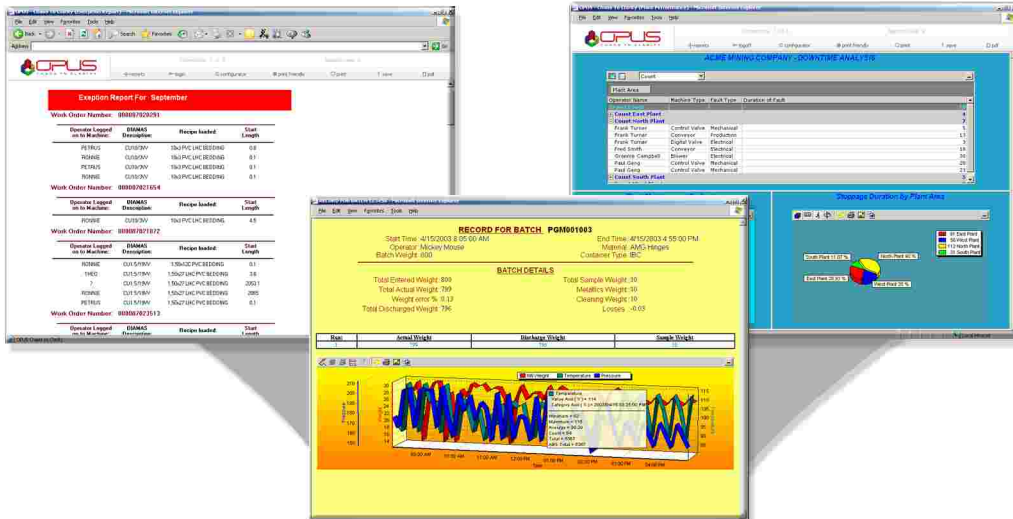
File Edit View Favorites Tools Help

Back Search Favorites

Address

OPUS

reports login configurator print friendly print save pdf

Exeption Report For September

Work Order Number: 000087020291

| Operator Logged on to Machine: | DIAMAS Description: | Recipe loaded: | Start Length |
|---|---|---|---|
| PETRUS | CU1S/3NV | 10x3 PVC LHC BEDDING | 0.8 |
| RONNIE | CU1S/3NV | 10x3 PVC LHC BEDDING | 0.1 |
| PETRUS | CU1S/3NV | 10x3 PVC LHC BEDDING | 0.1 |
| RONNIE | CU1S/3NV | 10x3 PVC LHC BEDDING | 0.1 |

Work Order Number: 000087021654

| Operator Logged on to Machine: | DIAMAS Description: | Recipe loaded: | Start Length |
|---|---|---|---|
| RONNIE | CU1S/3NV | 10x3 PVC LHC BEDDING | 4.5 |

Work Order Number: 000087021872

| Operator Logged on to Machine: | DIAMAS Description: | Recipe loaded: | Start Length |
|---|---|---|---|
| RONNIE | CU1.5/19NV | 1.50x27 LHC PVC BEDDING | 0.1 |
| THEO | CU1.5/19NV | 1.50x27 LHC PVC BEDDING | 3.6 |
| 7 | CU1.5/19NV | 1.50x27 LHC PVC BEDDING | 2053.1 |
| RONNIE | CU1.5/19NV | 1.50x27 LHC PVC BEDDING | 2085 |
| PETRUS | CU1.5/19NV | 1.50x27 LHC PVC BEDDING | 0.1 |

Work Order Number: 000087023513

| Operator Logged on to Machine: | DIAMAS Description: | Recipe loaded: | Start Length |
|---|---|---|---|

File Edit View Favorites Tools Help

OPUS

reports logoff configurator print friendly print save pdf

ACME MINING COMPANY - DOWNTIME ANALYSIS

Count

Plant Area

| Operator Name | Machine Type | Fault Type | Duration of Fault |
|---|---|---|---|
| Count East Plant | | | 4 |
| Count North Plant | | | 7 |
| Frank Turner | Control Valve | Mechanical | 5 |
| Frank Turner | Conveyor | Production | 11 |
| Frank Turner | Digital Valve | Electrical | 3 |
| Fred Smith | Conveyor | Electrical | 16 |
| Graeme Campbell | Blower | Electrical | 30 |
| Paul Geng | Control Valve | Mechanical | 20 |
| Paul Geng | Control Valve | Mechanical | 21 |
| Count South Plant | | | 5 |

Stoppage Duration by Plant Area

01 East Plant
30 West Plant
113 North Plant
73 South Plant

South Plant 11.07 %
North Plant 40 %
East Plant 20.93 %
West Plant 20 %

File Edit View Favorites Tools Help

RECORD FOR BATCH PGM001003

Start Time: 4/15/2003 8:05:00 AM
Operator: Mickey Mouse
Batch Weight: 800
End Time: 4/15/2003 4:55:00 PM
Material: AMG Hinges
Container Type: IBC

BATCH DETAILS

Total Entered Weight: 800
Total Actual Weight: 799
Weight error %: 0.13
Total Discharged Weight: 796
Total Sample Weight: 30
Metallics Weight: 30
Cleaning Weight: 10
Losses: -0.03

| Run | Actual Weight | Discharge Weight | Sample Weight |
|---|---|---|---|
| 1 | 799 | 796 | 10 |

Nett Weight Temperature Pressure

Temperature
Minimum = 62
Maximum = 116
Average = 89.20
Count = 84
Total = 8367

09:00 AM 10:00 AM 11:00 AM 12:00 PM 01:00 PM 02:00 PM 03:00 PM 04:00 PM